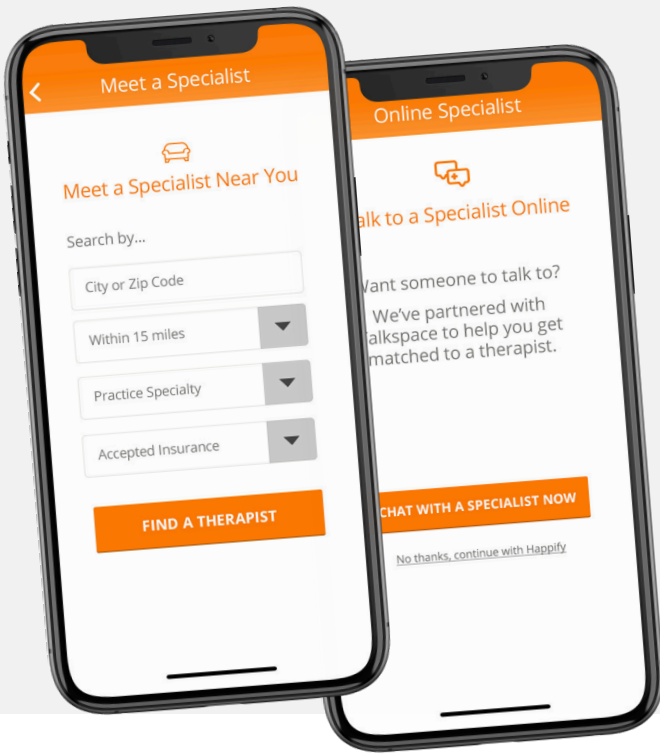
Meet a Specialist

Meet a Specialist Near You

Search by...

City or Zip Code

Within 15 miles

Practice Specialty

Accepted Insurance

FIND A THERAPIST

Online Specialist

alk to a Specialist Online

Want someone to talk to?

We've partnered with alkspace to help you get matched to a therapist.

CHAT WITH A SPECIALIST NOW

No thanks, continue with Happify